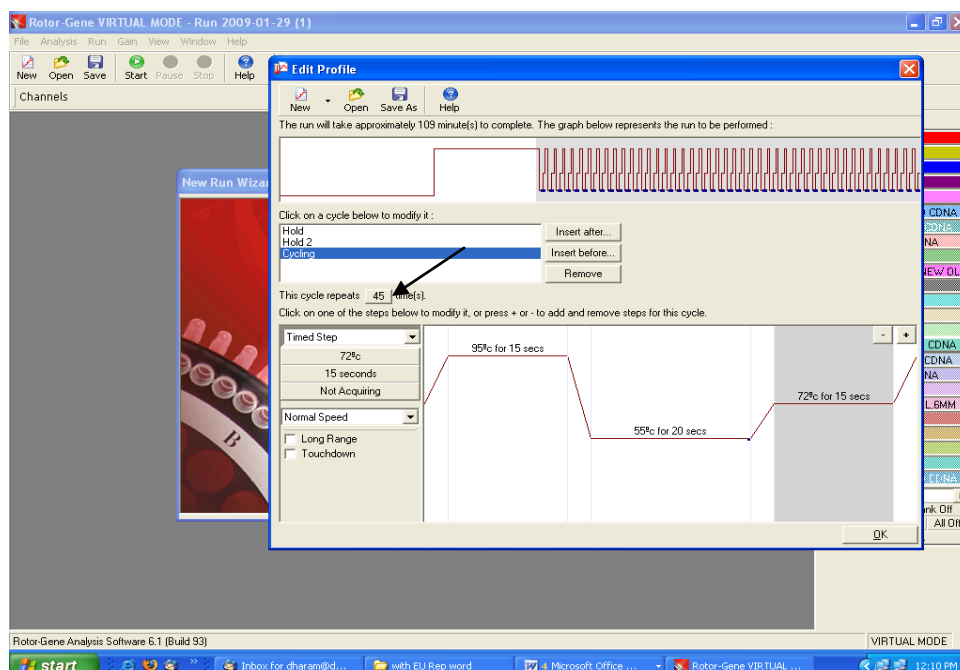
Rotor-Gene VIRTUAL MODE - Run 2009-01-29 (1)

File Analysis Run Gain View Window Help

New Open Save Start Pause Stop Help

Channels

New Run Wizard

Edit Profile

New Open Save As Help

The run will take approximately 109 minute(s) to complete. The graph below represents the run to be performed :

Click on a cycle below to modify it :

Hold
Hold 2
Cycling

Insert after...
Insert before...
Remove

This cycle repeats 45 time(s).

Click on one of the steps below to modify it, or press + or - to add and remove steps for this cycle.

Timed Step
72ºc
15 seconds
Not Acquiring
Normal Speed
Long Range
Touchdown

- +

95ºc for 15 secs
55ºc for 20 secs
72ºc for 15 secs

OK

CDNA
CDNA
NA
NEW OL
CDNA
CDNA
NA
L6MM
CDNA
nk Off
All Of

Rotor-Gene Analysis Software 6.1 (Build 93)

VIRTUAL MODE

start

Inbox for dharam@d...
with EU Rep word
4 Microsoft Office ...
Rotor-Gene VIRTUAL ...
12:10 PM